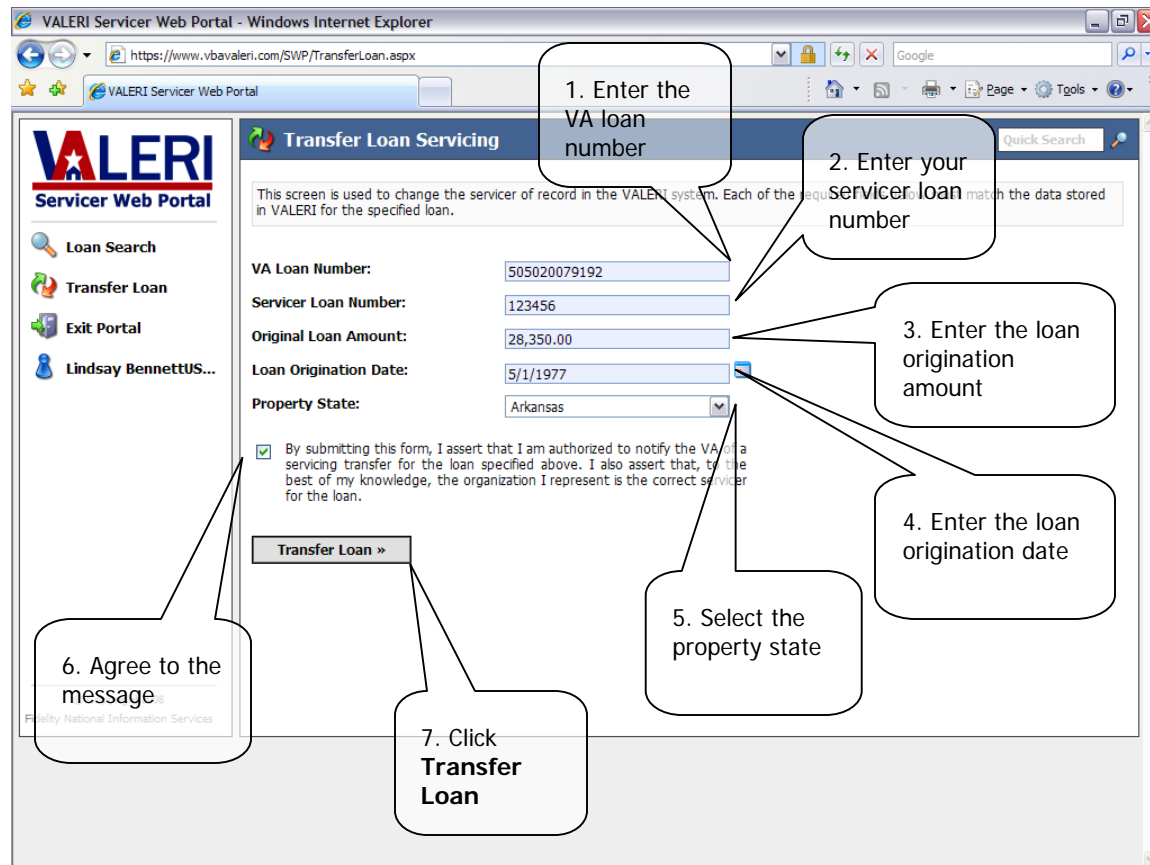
VALERI Servicer Web Portal - Windows Internet Explorer

https://www.vbavaleri.com/SWP/TransferLoan.aspx

Google

VALERI Servicer Web Portal

Page ▾ Tools ▾

VALERI
Servicer Web Portal

Loan Search
Transfer Loan
Exit Portal
Lindsay BennettUS...

Transfer Loan Servicing

Quick Search

This screen is used to change the servicer of record in the VALERI system. Each of the requ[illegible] match the data stored in VALERI for the specified loan.

VA Loan Number: 505020079192
Servicer Loan Number: 123456
Original Loan Amount: 28,350.00
Loan Origination Date: 5/1/1977
Property State: Arkansas

By submitting this form, I assert that I am authorized to notify the VA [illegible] servicing transfer for the loan specified above. I also assert that, to the best of my knowledge, the organization I represent is the correct servicer for the loan.

Transfer Loan »

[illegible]08
Fidelity National Information Services

1. Enter the VA loan number

2. Enter your servicer loan number

3. Enter the loan origination amount

4. Enter the loan origination date

5. Select the property state

6. Agree to the message

7. Click **Transfer Loan**